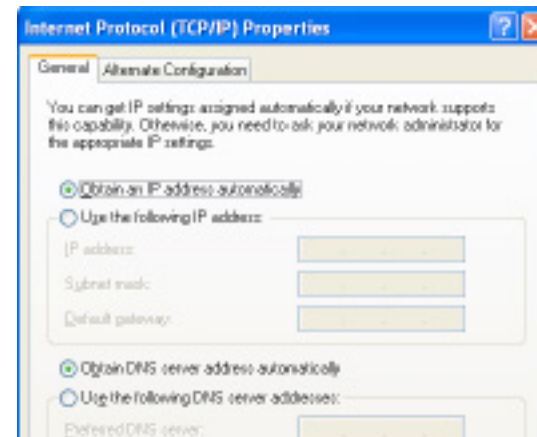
Internet Protocol (TCP/IP) Properties

General | Alternate Configuration

You can get IP settings assigned automatically if your network supports this capability. Otherwise, you need to ask your network administrator for the appropriate IP settings.

Obtain an IP address automatically
Use the following IP address:
IP address:
Subnet mask:
Default gateway:

Obtain DNS server address automatically
Use the following DNS server addresses:
Preferred DNS server: